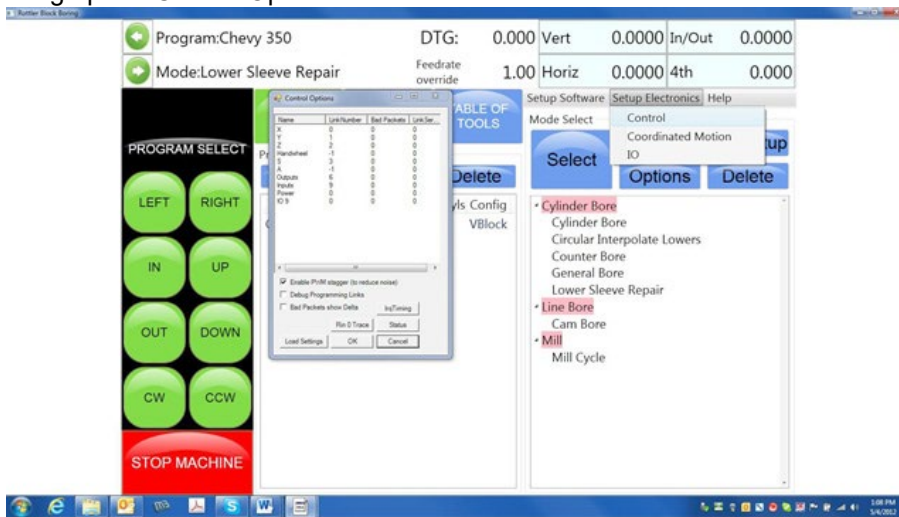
Rottler Block Boring

Program:Chevy 350

Mode:Lower Sleeve Repair

DTG: 0.000

Feedrate override 1.00

Vert 0.0000

Horiz 0.0000

In/Out 0.0000

4th 0.000

PROGRAM SELECT

LEFT

RIGHT

IN

UP

OUT

DOWN

CW

CCW

STOP MACHINE

Control Options

| Name | LinkNumber | Bad Packets | LinkSer... |
|---|---|---|---|
| X | 0 | 0 | 0 |
| Y | 1 | 0 | 0 |
| Z | 2 | 0 | 0 |
| Handwheel | -1 | 0 | 0 |
| S | 3 | 0 | 0 |
| A | -1 | 0 | 0 |
| Outputs | 6 | 0 | 0 |
| Inputs | 9 | 0 | 0 |
| Power | 0 | 0 | 0 |
| IO 9 | 0 | 0 | 0 |

Enable PWM stagger (to reduce noise)

Debug Programming Links

Bad Packets show Delta

IrqTiming

Rn 0 Trace

Status

Load Settings

OK

Cancel

TABLE OF TOOLS

Delete

yls Config

VBlock

Setup Software Setup Electronics Help

Mode Select

Control

Coordinated Motion

IO

Select

tup

Options

Delete

Cylinder Bore

Cylinder Bore

Circular Interpolate Lowers

Counter Bore

General Bore

Lower Sleeve Repair

Line Bore

Cam Bore

Mill

Mill Cycle

1:08 PM
5/4/2012